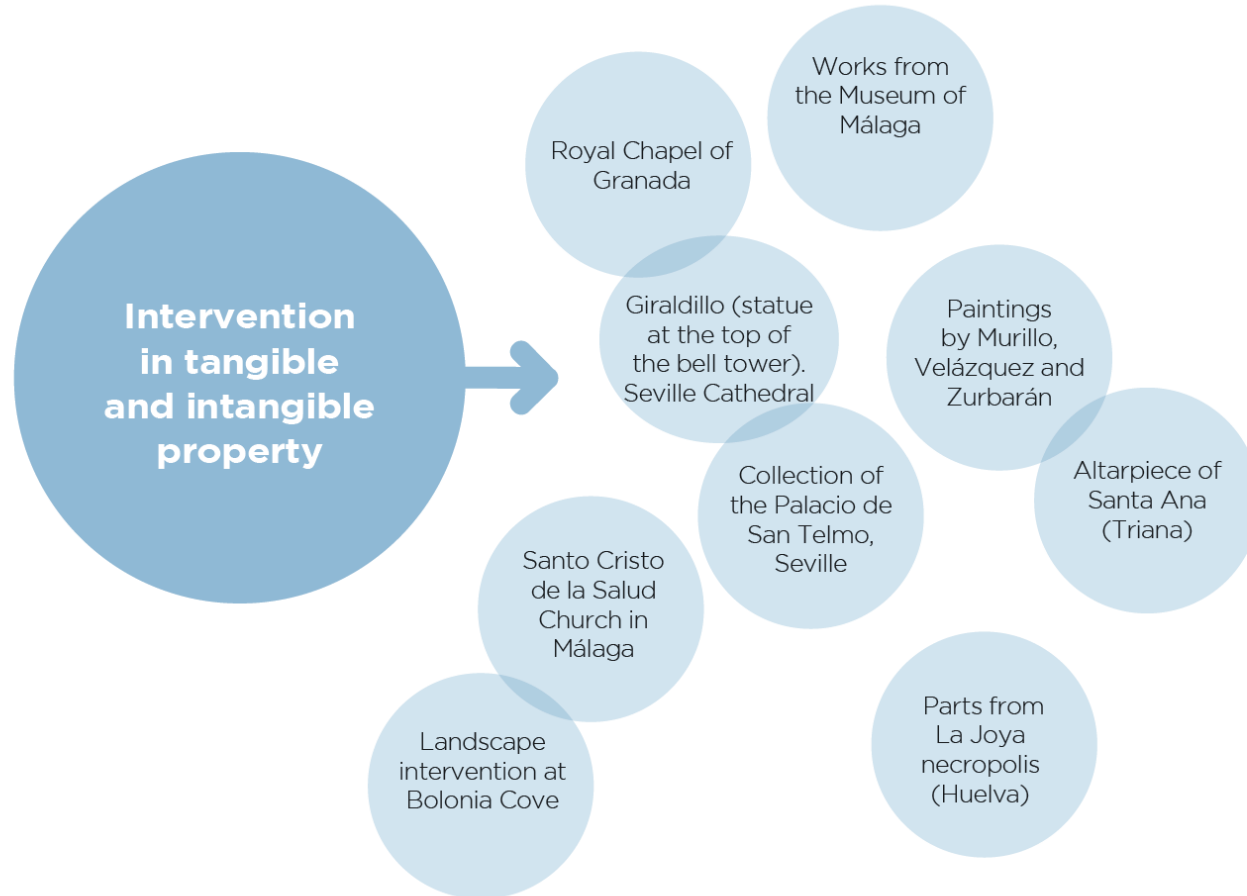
Intervention in tangible and intangible property

Works from the Museum of Málaga

Royal Chapel of Granada

Giraldillo (statue at the top of the bell tower). Seville Cathedral

Paintings by Murillo, Velázquez and Zurbarán

Altarpiece of Santa Ana (Triana)

Collection of the Palacio de San Telmo, Seville

Santo Cristo de la Salud Church in Málaga

Landscape intervention at Bolonia Cove

Parts from La Joya necropolis (Huelva)